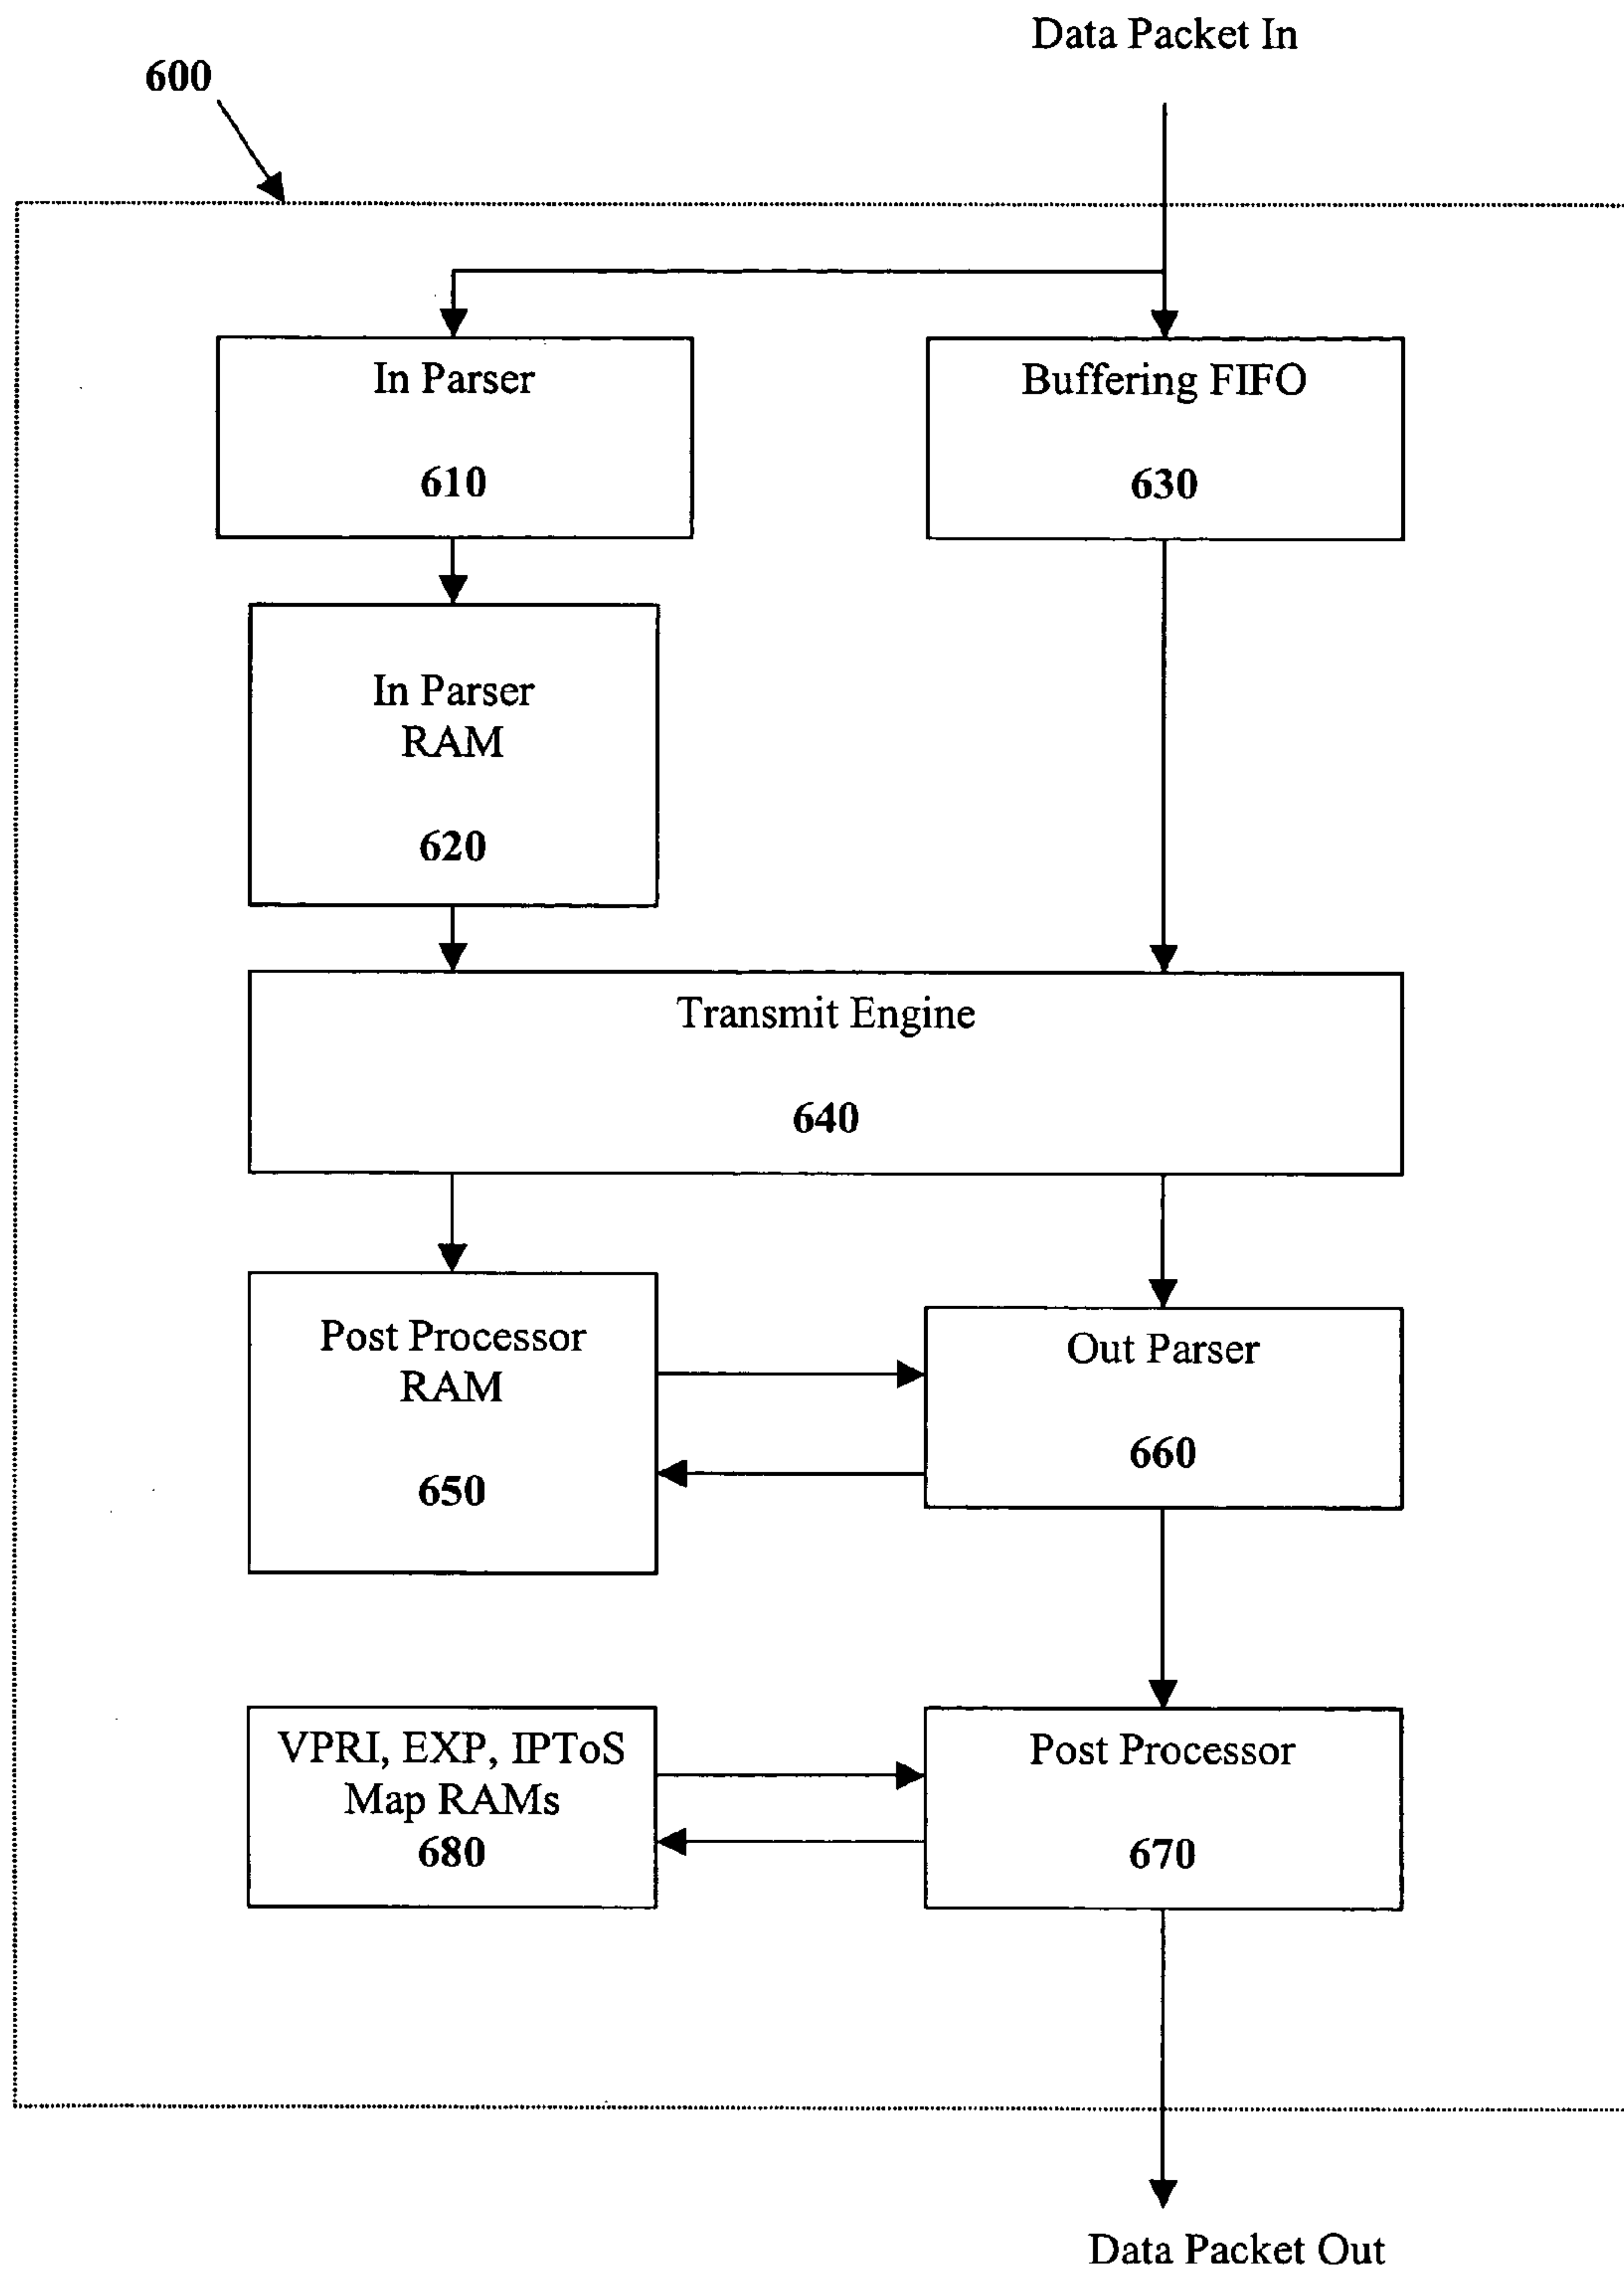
Data Packet In

600

In Parser

610

Buffering FIFO

630

In Parser RAM

620

Transmit Engine

640

Post Processor RAM

650

Out Parser

660

VPRI, EXP, IPToS Map RAMs
680

Post Processor

670

Data Packet Out